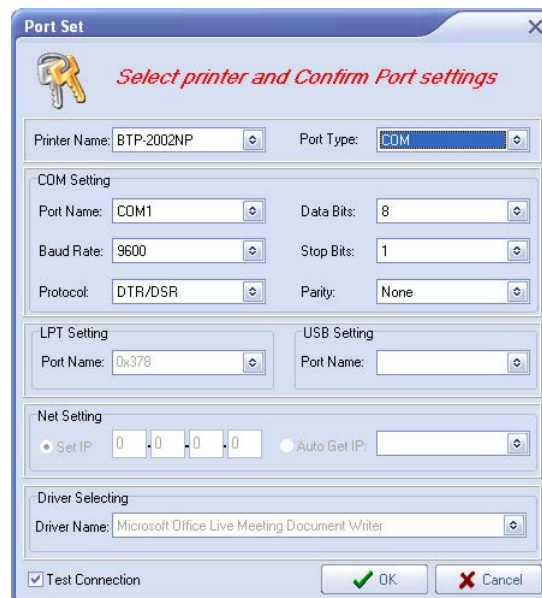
Port Set

Select printer and Confirm Port settings

Printer Name: BTP-2002NP

Port Type: COM

COM Setting

Port Name: COM1

Data Bits: 8

Baud Rate: 9600

Stop Bits: 1

Protocol: DTR/DSR

Parity: None

LPT Setting

Port Name: 0x378

USB Setting

Port Name:

Net Setting

Set IP 0 . 0 . 0 . 0

Auto Get IP:

Driver Selecting

Driver Name: Microsoft Office Live Meeting Document Writer

Test Connection

OK

Cancel